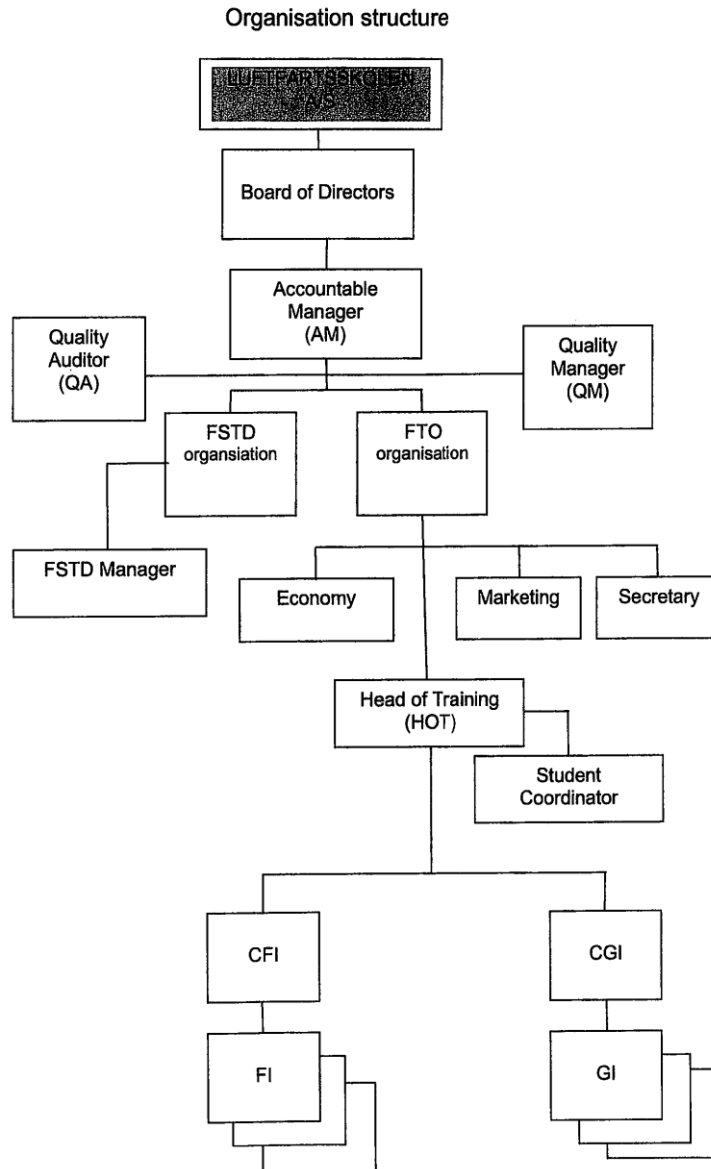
Organisation structure

LUFTFARTSSKOLEN A/S

Board of Directors

Accountable Manager (AM)

Quality Auditor (QA)

Quality Manager (QM)

FSTD organsiation

FTO organisation

FSTD Manager

Economy

Marketing

Secretary

Head of Training (HOT)

Student Coordinator

CFI

CGI

FI

GI